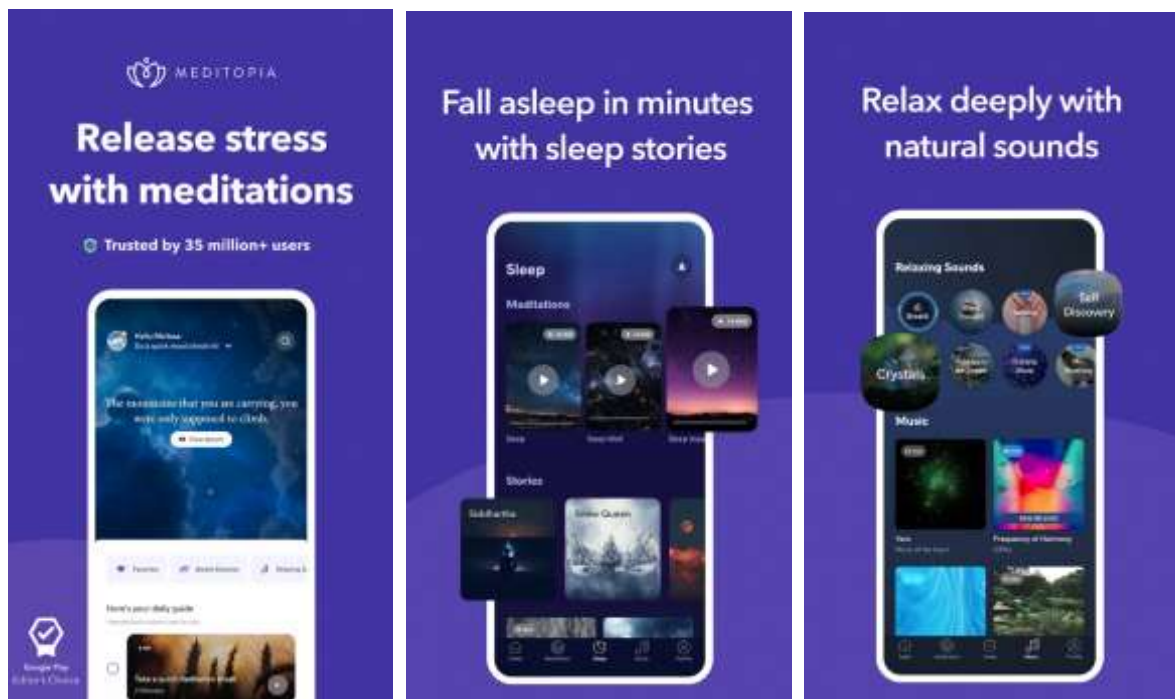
MEDITOPIA

Release stress with meditations

Trusted by 35 million+ users

The mountains that you are carrying, you were only supposed to climb.

Here's your daily guide

Google Play Editor's Choice

Fall asleep in minutes with sleep stories

Sleep

Meditations

Stories

Siddhartha

Snow Queen

Relax deeply with natural sounds

Relaxing Sounds

Self Discovery

Crystals

Music

Frequency of Harmony